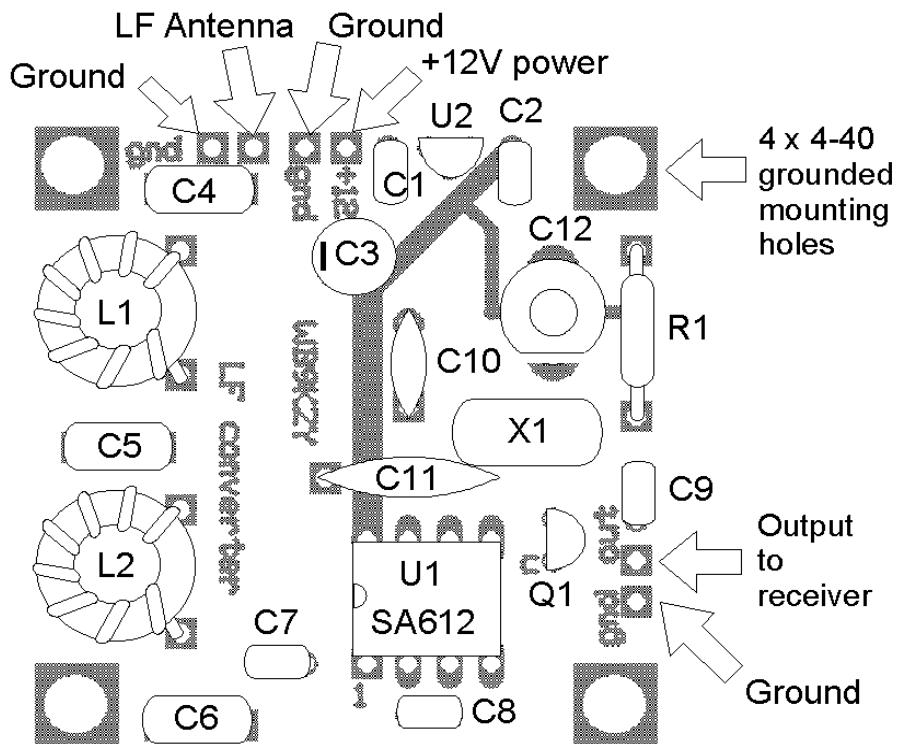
LF Antenna
Ground
Ground
+12V power
gnd
gnd
+12
U2
C2
C4
C1
4 x 4-40 grounded mounting holes
C3
C12
L1
WB9KZY
R1
C10
LF converter
C5
X1
C11
C9
out
Output to receiver
L2
U1
SA612
Q1
gnd
C7
1
Ground
C6
C8